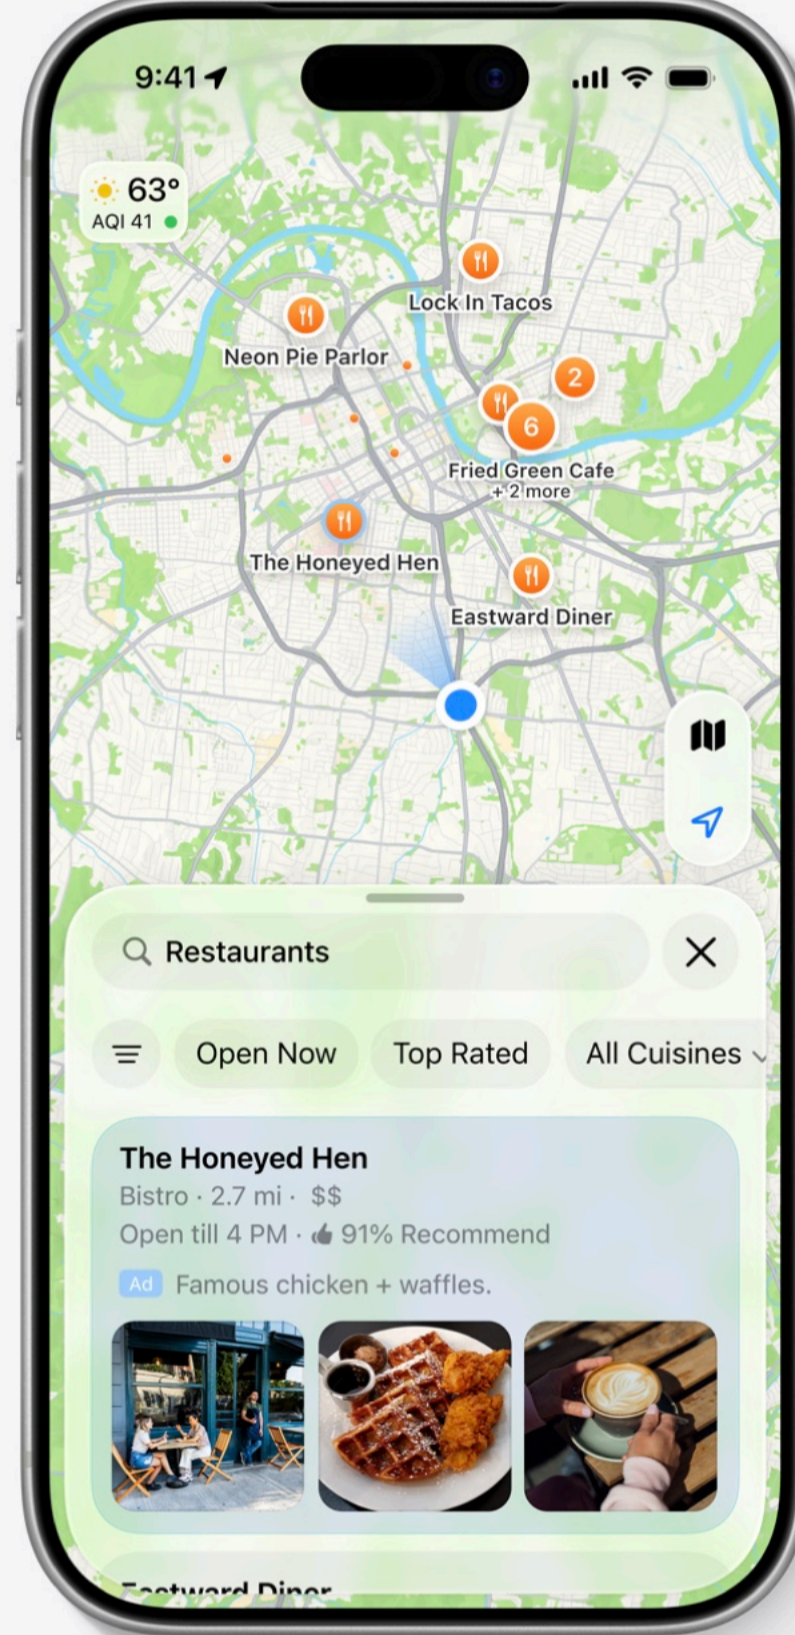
9:41

63°
AQI 41

Lock In Tacos
Neon Pie Parlor
2
6
Fried Green Cafe
+ 2 more
The Honeyed Hen
Eastward Diner

Restaurants

Open Now
Top Rated
All Cuisines

The Honeyed Hen
Bistro · 2.7 mi · $$
Open till 4 PM · 91% Recommend
Ad Famous chicken + waffles.

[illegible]